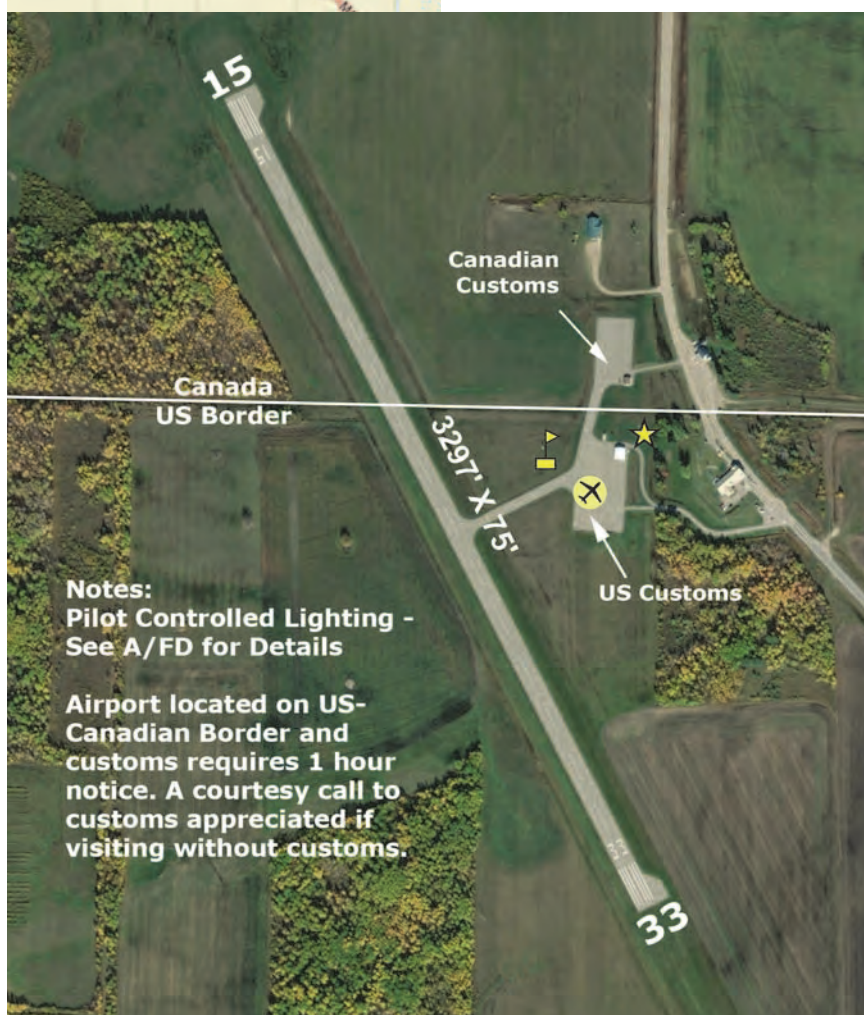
15

Canadian Customs

Canada
US Border

3297' X 75'

US Customs

Notes:
Pilot Controlled Lighting - See A/FD for Details

Airport located on US-Canadian Border and customs requires 1 hour notice. A courtesy call to customs appreciated if visiting without customs.

33